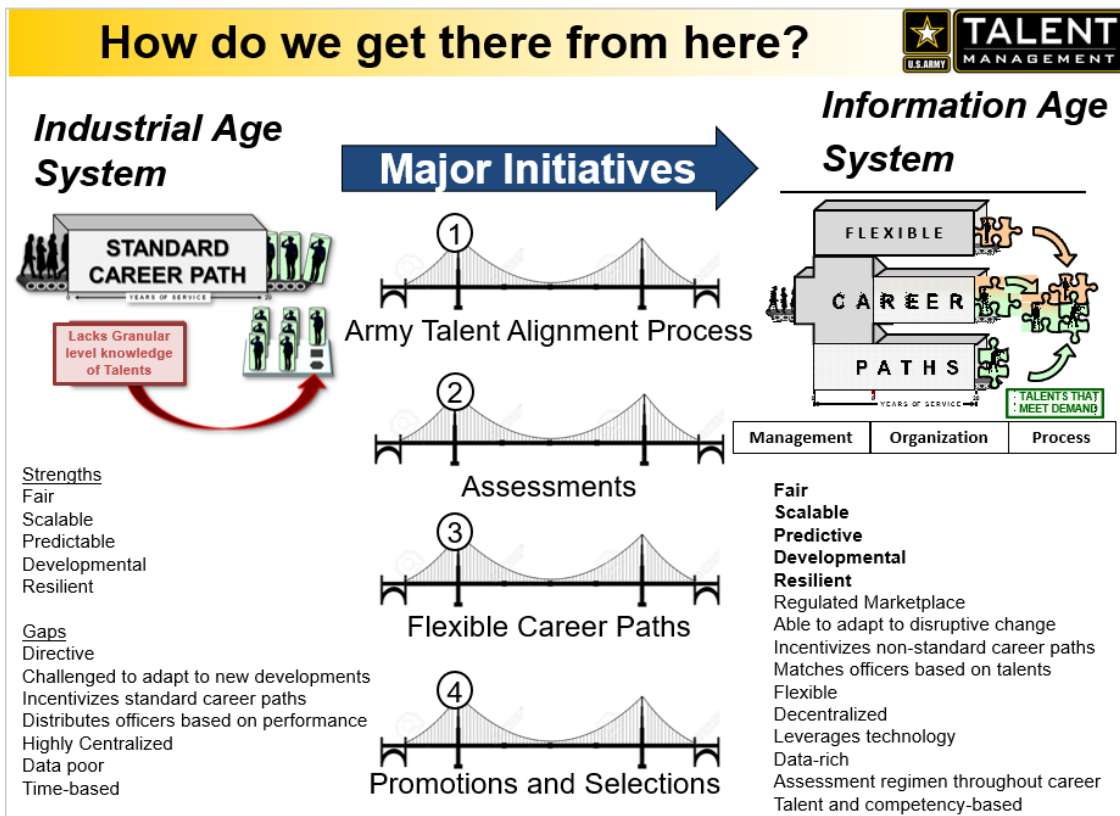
How do we get there from here?

U.S. ARMY TALENT MANAGEMENT

Industrial Age System

STANDARD CAREER PATH

YEARS OF SERVICE

Lacks Granular level knowledge of Talents

Major Initiatives

Information Age System

FLEXIBLE

CAREER

PATHS

YEARS OF SERVICE

TALENTS THAT MEET DEMAND

| Management | Organization | Process |
|---|---|---|

1 Army Talent Alignment Process

2 Assessments

3 Flexible Career Paths

4 Promotions and Selections

Strengths
Fair
Scalable
Predictable
Developmental
Resilient

Gaps
Directive
Challenged to adapt to new developments
Incentivizes standard career paths
Distributes officers based on performance
Highly Centralized
Data poor
Time-based

Fair
Scalable
Predictive
Developmental
Resilient
Regulated Marketplace
Able to adapt to disruptive change
Incentivizes non-standard career paths
Matches officers based on talents
Flexible
Decentralized
Leverages technology
Data-rich
Assessment regimen throughout career
Talent and competency-based